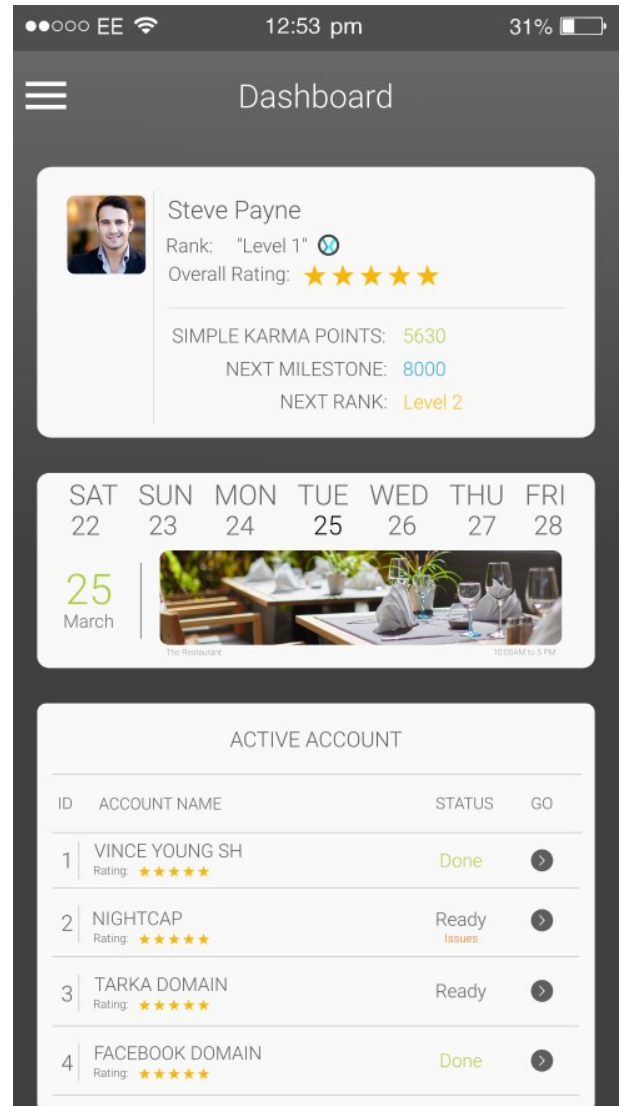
●●○○○ EE 12:53 pm 31%

Dashboard

Steve Payne
Rank: "Level 1"
Overall Rating: ★★★★★

SIMPLE KARMA POINTS: 5630
NEXT MILESTONE: 8000
NEXT RANK: Level 2

| SAT | SUN | MON | TUE | WED | THU | FRI |
|---|---|---|---|---|---|---|
| 22 | 23 | 24 | 25 | 26 | 27 | 28 |

25
March

The Restaurant
10:00AM to 5 PM

ACTIVE ACCOUNT

| ID | ACCOUNT NAME | STATUS | GO |
|---|---|---|---|
| 1 | VINCE YOUNG SH Rating: ★★★★★ | Done | |
| 2 | NIGHTCAP Rating: ★★★★★ | Ready Issues | |
| 3 | TARKA DOMAIN Rating: ★★★★★ | Ready | |
| 4 | FACEBOOK DOMAIN Rating: ★★★★★ | Done | |